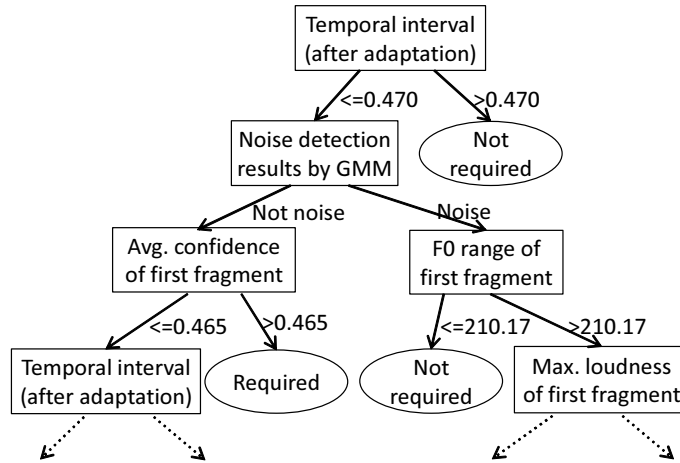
Temporal interval (after adaptation)

<=0.470

>0.470

Noise detection results by GMM

Not required

Not noise

Noise

Avg. confidence of first fragment

F0 range of first fragment

<=0.465

>0.465

<=210.17

>210.17

Temporal interval (after adaptation)

Required

Not required

Max. loudness of first fragment